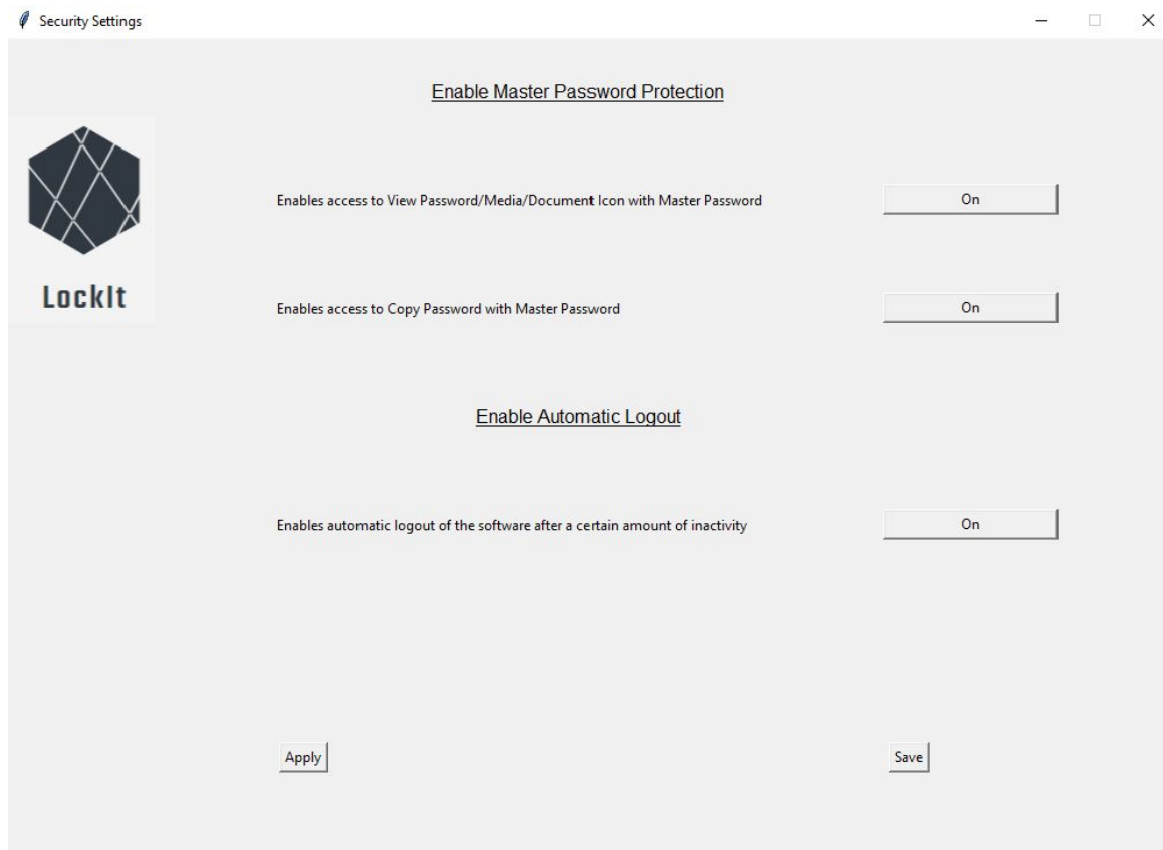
Security Settings

LockIt

Enable Master Password Protection

Enables access to View Password/Media/Document Icon with Master Password

On

Enables access to Copy Password with Master Password

On

Enable Automatic Logout

Enables automatic logout of the software after a certain amount of inactivity

On

Apply

Save